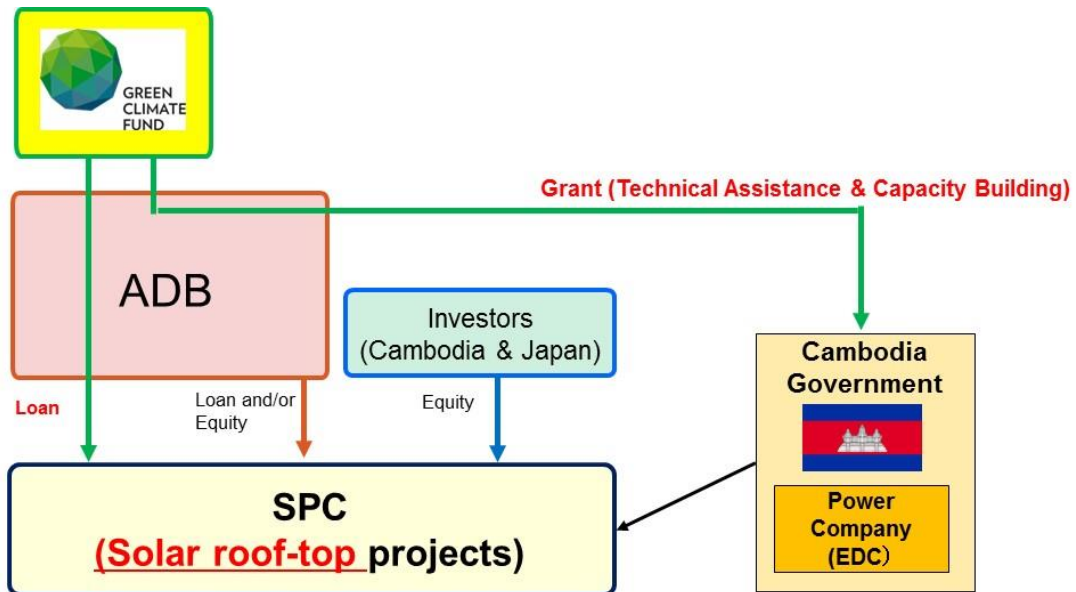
GREEN CLIMATE FUND

Grant (Technical Assistance & Capacity Building)

ADB

Investors (Cambodia & Japan)

Cambodia Government

Loan

Loan and/or Equity

Equity

SPC
(Solar roof-top projects)

Power Company (EDC)